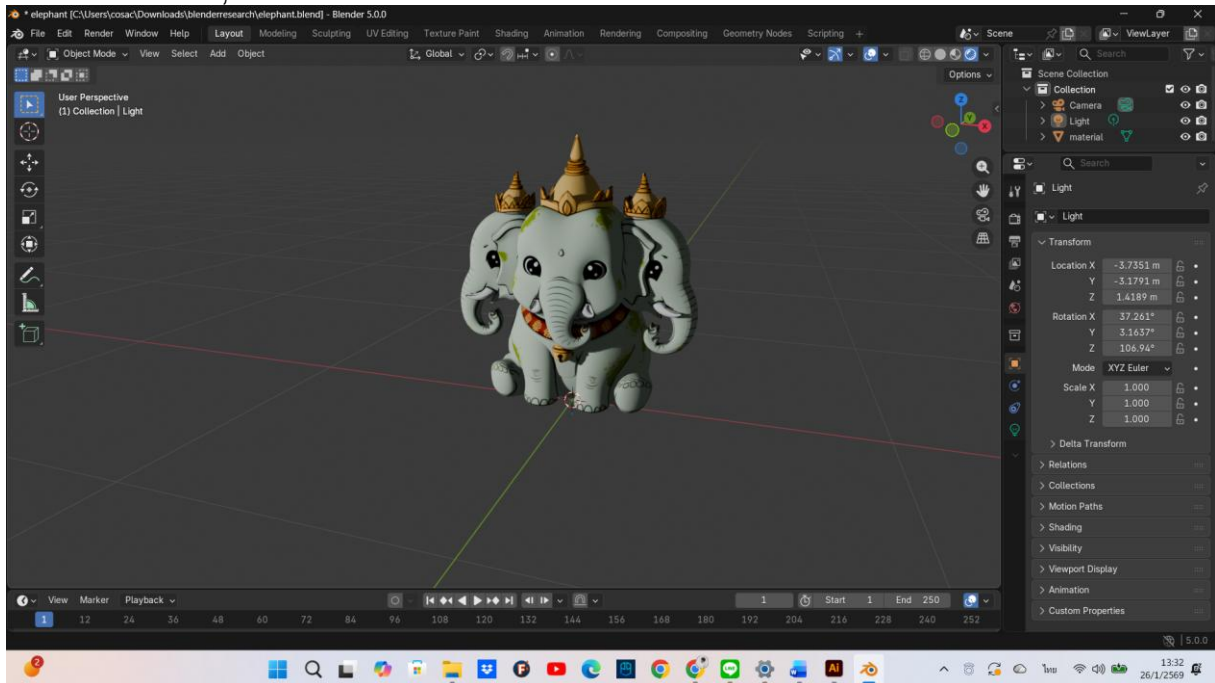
* elephant [C:\Users\cosac\Downloads\blenderresearch\elephant.blend] - Blender 5.0.0

File Edit Render Window Help Layout Modeling Sculpting UV Editing Texture Paint Shading Animation Rendering Compositing Geometry Nodes Scripting +

Scene ViewLayer

Object Mode View Select Add Object Global Options

User Perspective
(1) Collection | Light

Scene Collection
Collection
Camera
Light
material

Search

Light

Light

Transform

Location X -3.7351 m
Y -3.1791 m
Z 1.4189 m

Rotation X 37.261°
Y 3.1637°
Z 106.94°

Mode XYZ Euler

Scale X 1.000
Y 1.000
Z 1.000

Delta Transform

Relations
Collections
Motion Paths
Shading
Visibility
Viewport Display
Animation
Custom Properties

View Marker Playback

1 Start 1 End 250

1 12 24 36 48 60 72 84 96 108 120 132 144 156 168 180 192 204 216 228 240 252

5.0.0

2

ไทย 13:32 26/1/2569